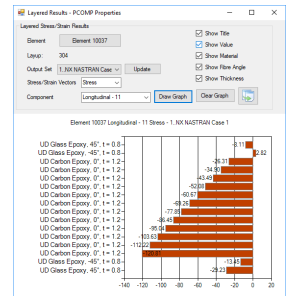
Layered Results - PCOMP Properties

Layered Stress/Strain Results

Element [Element 10037]

Layup 304

Output Set [1..NX NASTRAN Cas] [Update]

Stress/Strain Vectors [Stress]

Component [Longitudinal - 11] [Draw Graph] [Clear Graph]

Show Title
Show Value
Show Material
Show Fibre Angle
Show Thickness

Element 10037 Longitudinal - 11 Stress - 1..NX NASTRAN Case 1

UD Glass Epoxy, 45°, t = 0.8
UD Glass Epoxy, -45°, t = 0.8
UD Carbon Epoxy, 45°, t = 1.2
UD Carbon Epoxy, 0°, t = 1.2
UD Carbon Epoxy, 0°, t = 1.2
UD Carbon Epoxy, 0°, t = 1.2
UD Carbon Epoxy, 0°, t = 1.2
UD Carbon Epoxy, 0°, t = 1.2
UD Carbon Epoxy, 0°, t = 1.2
UD Carbon Epoxy, 0°, t = 1.2
UD Carbon Epoxy, 0°, t = 1.2
UD Carbon Epoxy, 0°, t = 1.2
UD Carbon Epoxy, 0°, t = 1.2
UD Carbon Epoxy, 0°, t = 1.2
UD Glass Epoxy, -45°, t = 0.8
UD Glass Epoxy, 45°, t = 0.8

-8.11
2.82
-26.31
-34.90
-43.49
-52.08
-60.67
-69.26
-77.85
-86.45
-95.04
-103.63
-112.22
-120.81
-13.85
-29.23

-140 -120 -100 -80 -60 -40 -20 0 20